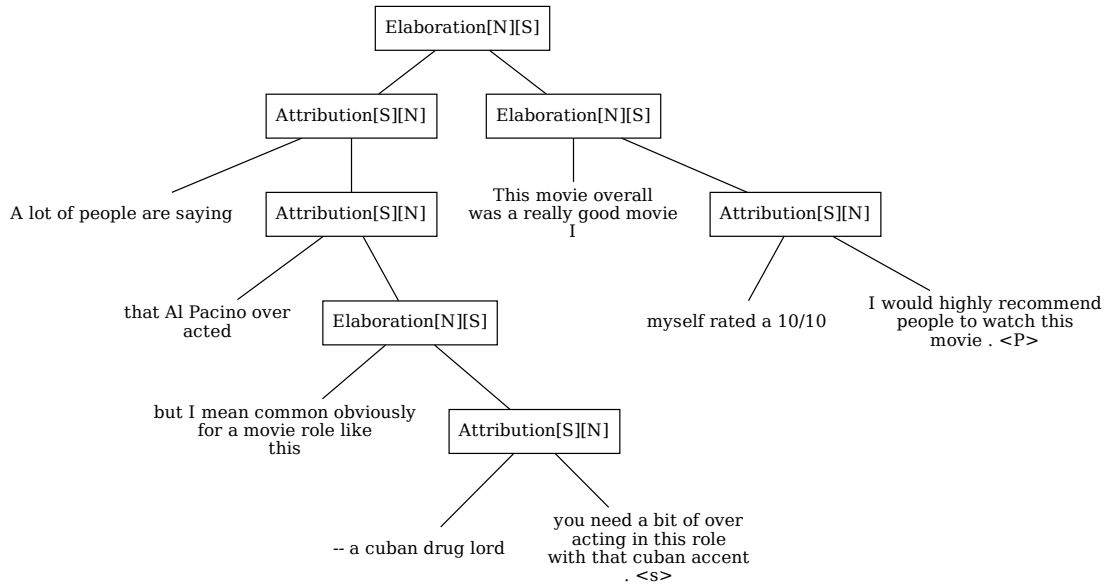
Elaboration[N][S]

Attribution[S][N]

Elaboration[N][S]

A lot of people are saying

Attribution[S][N]

This movie overall was a really good movie I

Attribution[S][N]

that Al Pacino over acted

Elaboration[N][S]

myself rated a 10/10

I would highly recommend people to watch this movie . <P>

but I mean common obviously for a movie role like this

Attribution[S][N]

-- a cuban drug lord

you need a bit of over acting in this role with that cuban accent . <s>